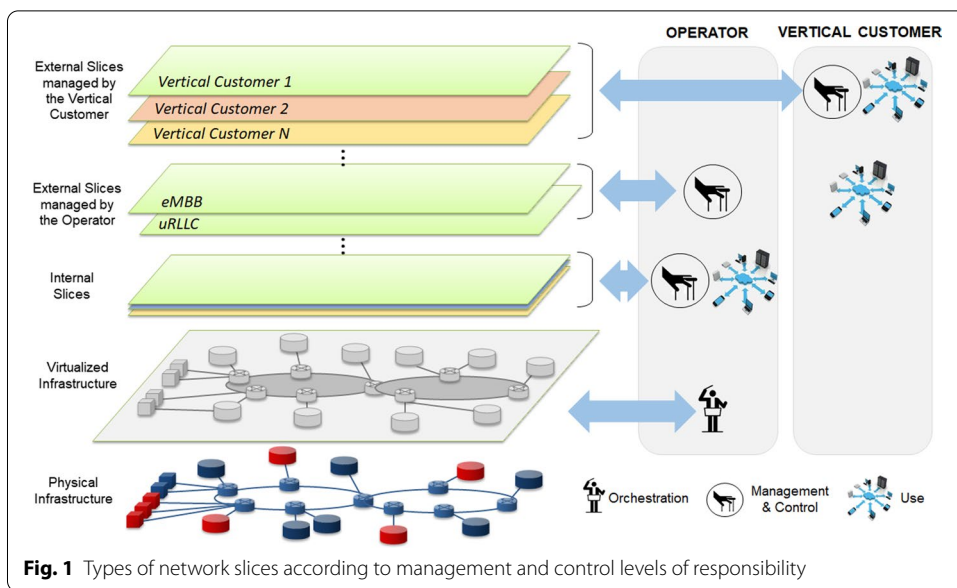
OPERATOR

VERTICAL CUSTOMER

External Slices managed by the Vertical Customer

Vertical Customer 1

Vertical Customer 2

Vertical Customer N

External Slices managed by the Operator

eMBB

uRLLC

Internal Slices

Virtualized Infrastructure

Physical Infrastructure

Orchestration

Management & Control

Use

**Fig. 1** Types of network slices according to management and control levels of responsibility